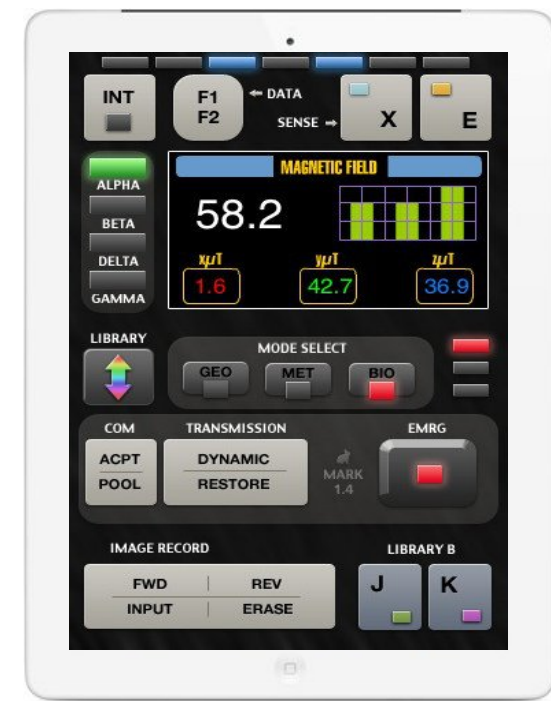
INT

F1
F2

← DATA
SENSE →

X

E

ALPHA
BETA
DELTA
GAMMA

MAGNETIC FIELD

58.2

xμT
1.6

yμT
42.7

zμT
36.9

LIBRARY

MODE SELECT
GEO
MET
BIO

COM
ACPT
POOL

TRANSMISSION
DYNAMIC
RESTORE

MARK
1.4

EMRG

IMAGE RECORD
FWD | REV
INPUT | ERASE

LIBRARY B
J
K